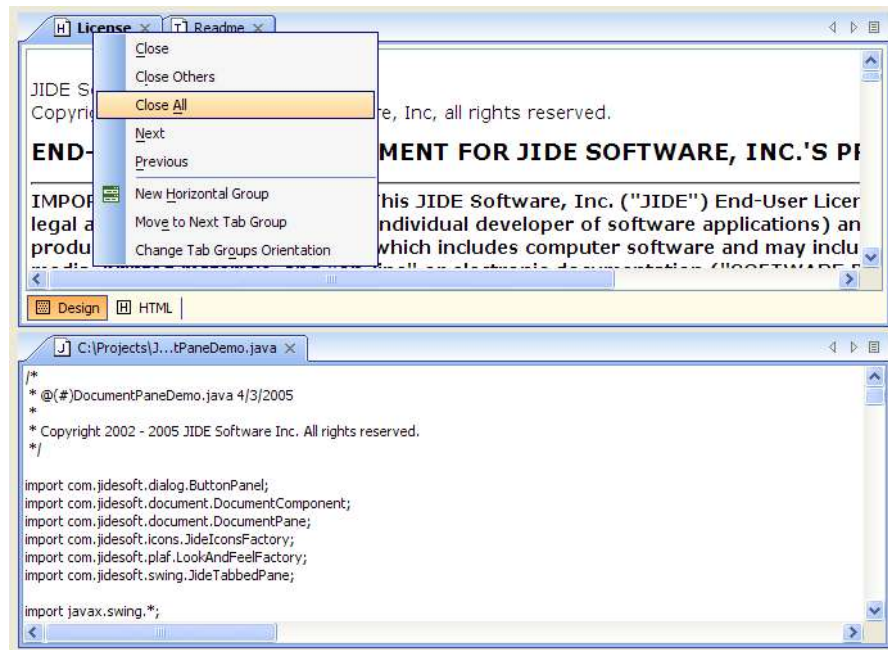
H License × T Readme ×

Close
Close Others
Close All
Next
Previous
New Horizontal Group
Move to Next Tab Group
Change Tab Groups Orientation

JIDE S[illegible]
Copyri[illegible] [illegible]re, Inc, all rights reserved.

END-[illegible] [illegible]MENT FOR JIDE SOFTWARE, INC.'S P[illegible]

IMPOR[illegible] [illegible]his JIDE Software, Inc. ("JIDE") End-User Licer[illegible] legal a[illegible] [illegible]ndividual developer of software applications) an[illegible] produ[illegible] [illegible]which includes computer software and may inclu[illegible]

Design H HTML

J C:\Projects\J...tPaneDemo.java ×

/*
* @(#)DocumentPaneDemo.java 4/3/2005
*
* Copyright 2002 - 2005 JIDE Software Inc. All rights reserved.
*/

import com.jidesoft.dialog.ButtonPanel;
import com.jidesoft.document.DocumentComponent;
import com.jidesoft.document.DocumentPane;
import com.jidesoft.icons.JideIconsFactory;
import com.jidesoft.plaf.LookAndFeelFactory;
import com.jidesoft.swing.JideTabbedPane;

import javax.swing.*;